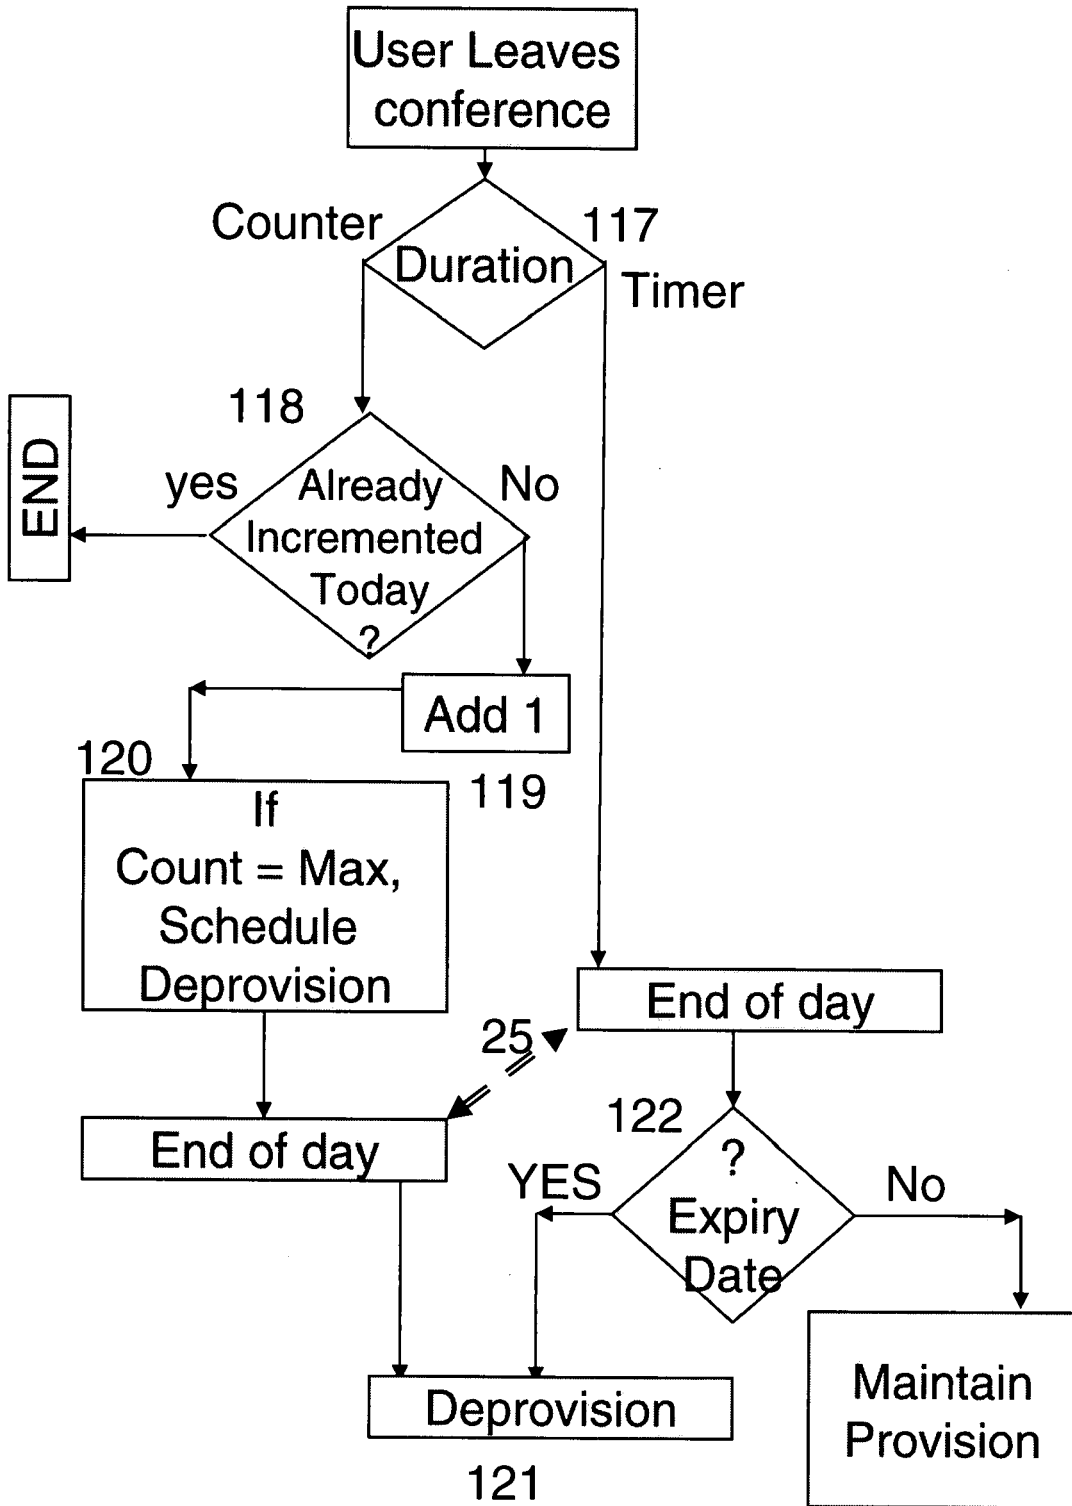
User Leaves conference

Counter

Duration

117

Timer

118

END

yes

Already Incremented Today ?

No

Add 1

120

119

If Count = Max, Schedule Deprovision

End of day

25

122

End of day

YES

?
Expiry Date

No

Maintain Provision

Deprovision

121